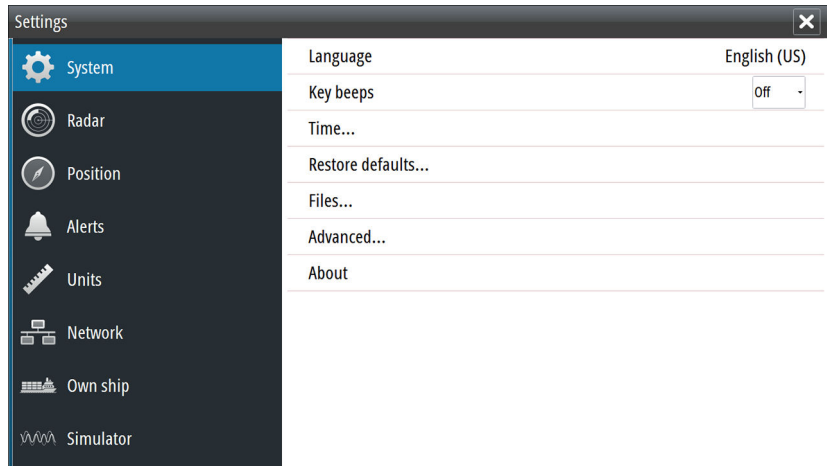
Settings

System
Radar
Position
Alerts
Units
Network
Own ship
Simulator

| | |
|---|---|
| Language | English (US) |
| Key beeps | Off |
| Time... | |
| Restore defaults... | |
| Files... | |
| Advanced... | |
| About | |